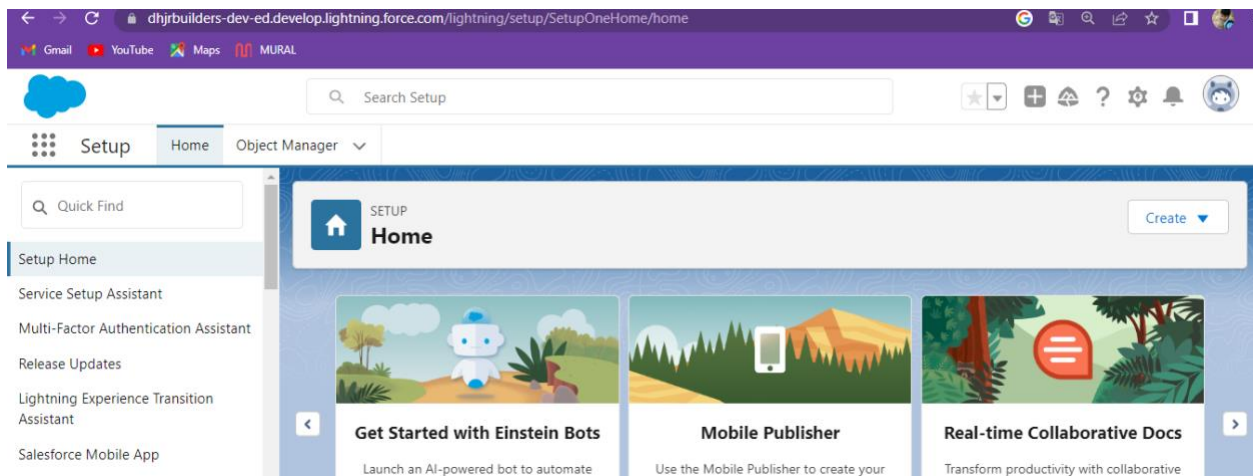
dhjrbuilders-dev-ed.develop.lightning.force.com/lightning/setup/SetupOneHome/home

Gmail YouTube Maps MURAL

Search Setup

Setup Home Object Manager

Quick Find

Setup Home

Service Setup Assistant

Multi-Factor Authentication Assistant

Release Updates

Lightning Experience Transition Assistant

Salesforce Mobile App

SETUP
Home

Create

Get Started with Einstein Bots

Launch an AI-powered bot to automate

Mobile Publisher

Use the Mobile Publisher to create your

Real-time Collaborative Docs

Transform productivity with collaborative